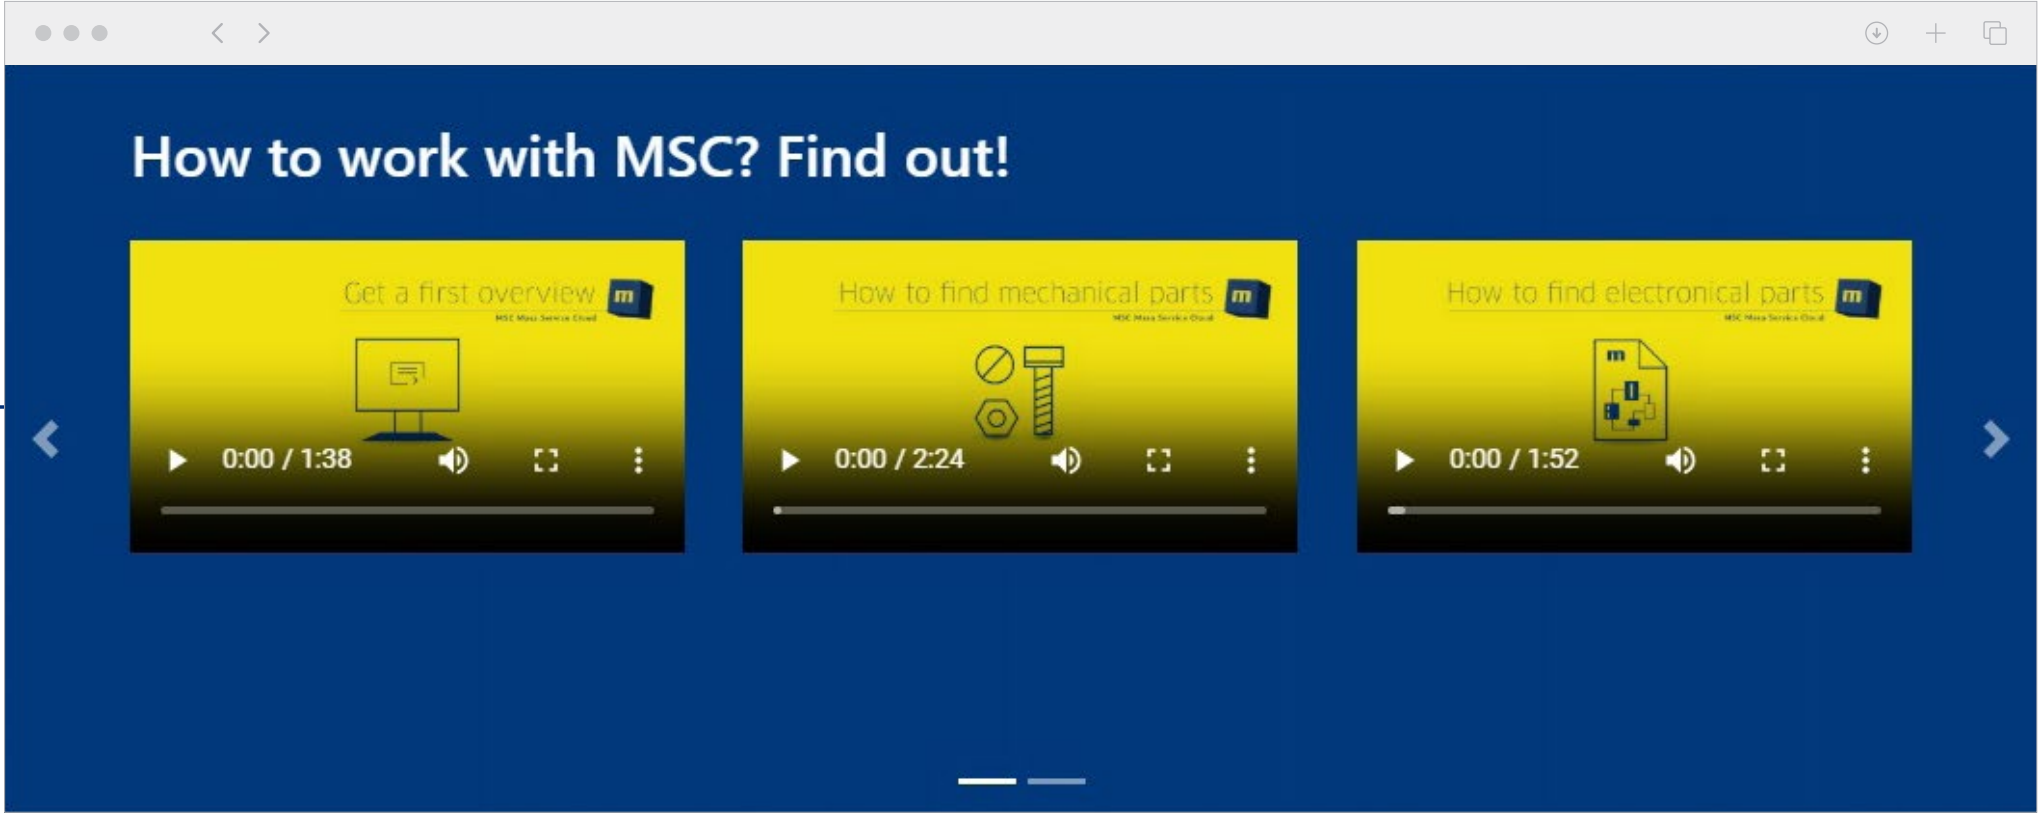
How to work with MSC? Find out!

Get a first overview m
MSC Mass Service Cloud
0:00 / 1:38

How to find mechanical parts m
MSC Mass Service Cloud
0:00 / 2:24

How to find electronical parts m
MSC Mass Service Cloud
m
0:00 / 1:52